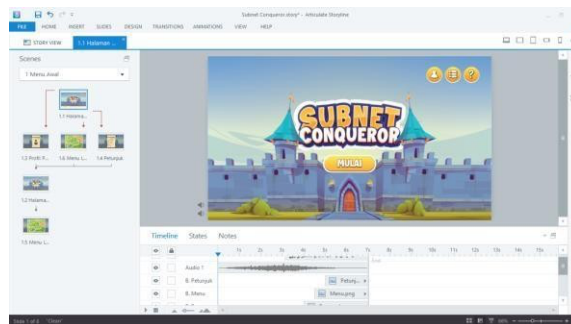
Subnet Conqueror.story* - Articulate Storyline

FILE HOME INSERT SLIDES DESIGN TRANSITIONS ANIMATIONS VIEW HELP

STORY VIEW 1.1 Halaman ...

Scenes

1 Menu Awal

1.1 Halama...

1.3 Profil P... 1.6 Menu L... 1.4 Petunjuk

1.2 Halama...

1.5 Menu L...

SUBNET CONQUEROR

MULAI

Timeline States Notes

1s 2s 3s 4s 5s 6s 7s 8s 9s 10s 11s 12s 13s 14s 15s

End

Audio 1

B. Petunjuk

B. Menu

Petunj...

Menu.png

Slide 1 of 6 "Clean"